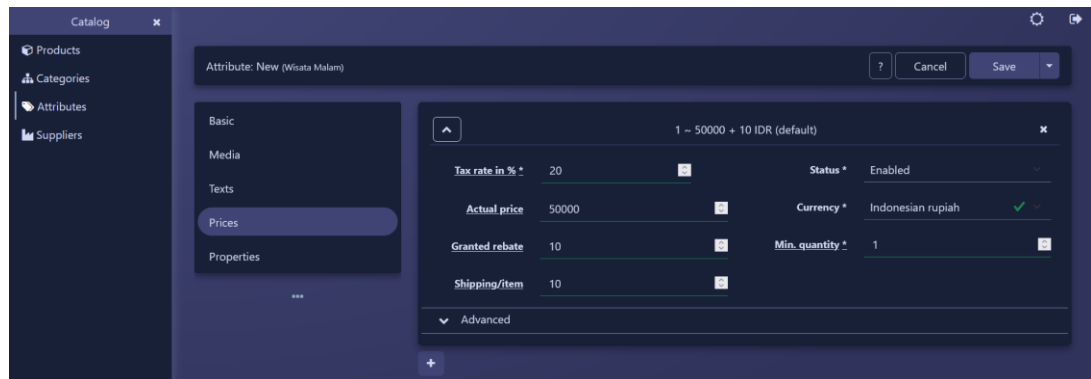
Catalog ×

Products
Categories
Attributes
Suppliers

Attribute: New (Wisata Malam)

?
Cancel
Save

Basic
Media
Texts
Prices
Properties
...

1 ~ 50000 + 10 IDR (default)
×

Tax rate in % * 20
Status * Enabled
Actual price 50000
Currency * Indonesian rupiah
Granted rebate 10
Min. quantity * 1
Shipping/item 10

Advanced

+